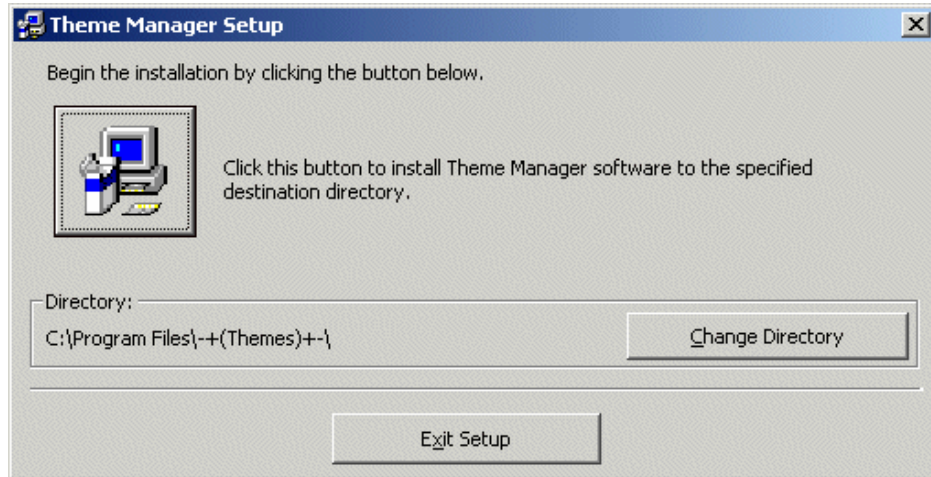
Theme Manager Setup

Begin the installation by clicking the button below.

Click this button to install Theme Manager software to the specified destination directory.

Directory:

C:\Program Files\-+(Themes)+-\

Change Directory

Exit Setup